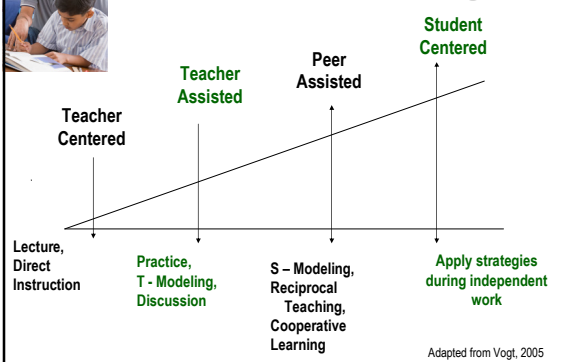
Teacher Centered

Teacher Assisted

Peer Assisted

Student Centered

Lecture, Direct Instruction

Practice, T - Modeling, Discussion

S – Modeling, Reciprocal Teaching, Cooperative Learning

Apply strategies during independent work

Adapted from Vogt, 2005